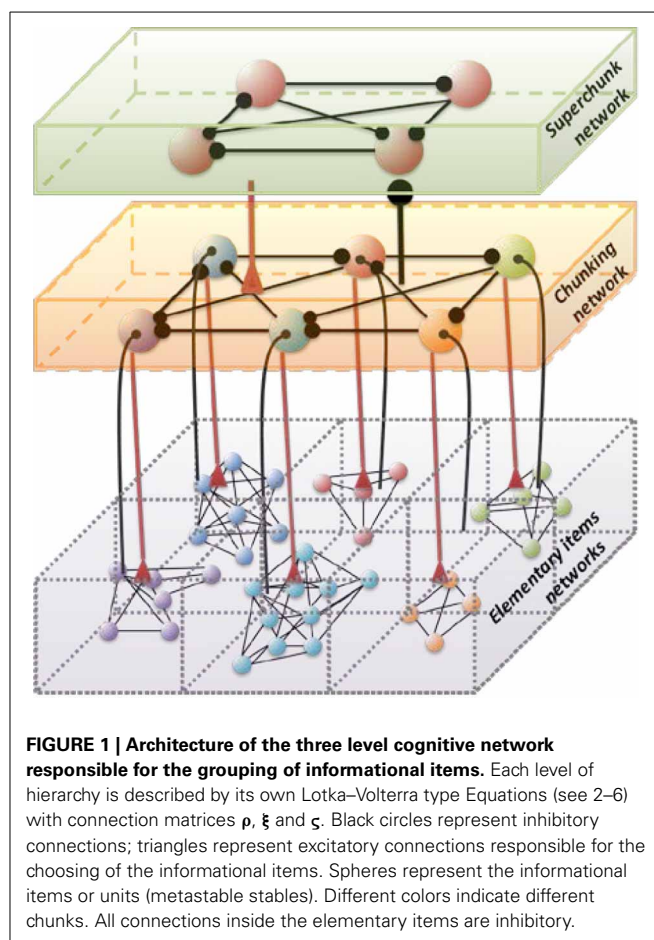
Superchunk network

Chunking network

Elementary items networks

**FIGURE 1 | Architecture of the three level cognitive network responsible for the grouping of informational items.** Each level of hierarchy is described by its own Lotka–Volterra type Equations (see 2–6) with connection matrices $\boldsymbol{\rho}$, $\boldsymbol{\xi}$ and $\boldsymbol{\varsigma}$. Black circles represent inhibitory connections; triangles represent excitatory connections responsible for the choosing of the informational items. Spheres represent the informational items or units (metastable stables). Different colors indicate different chunks. All connections inside the elementary items are inhibitory.